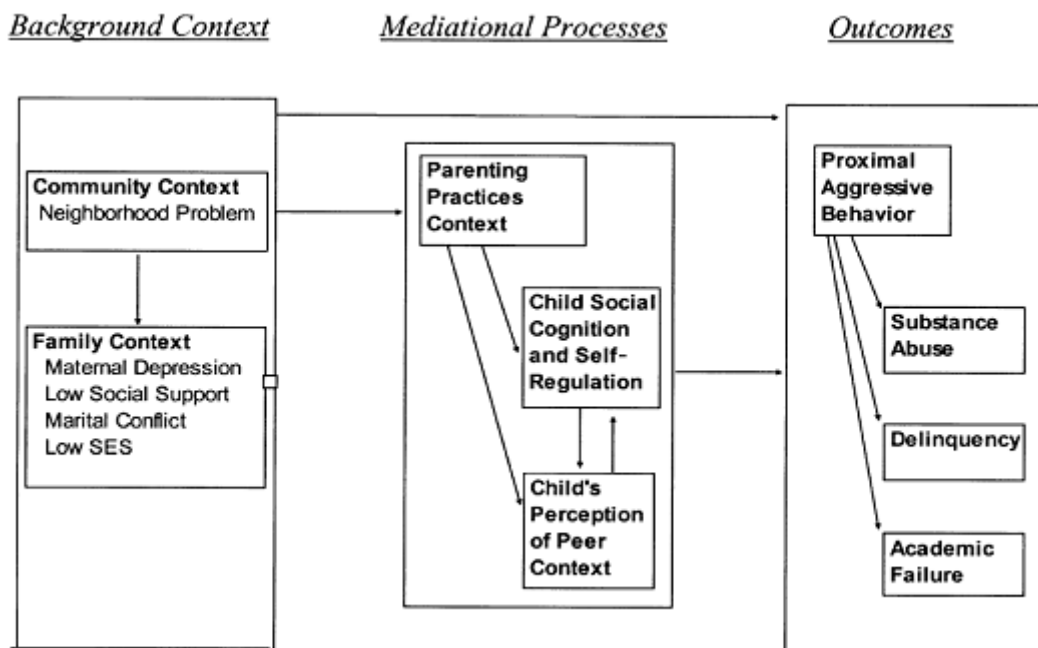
Background Context

Mediational Processes

Outcomes

Community Context
Neighborhood Problem

Family Context
Maternal Depression
Low Social Support
Marital Conflict
Low SES

Parenting Practices Context

Child Social Cognition and Self-Regulation

Child's Perception of Peer Context

Proximal Aggressive Behavior

Substance Abuse

Delinquency

Academic Failure